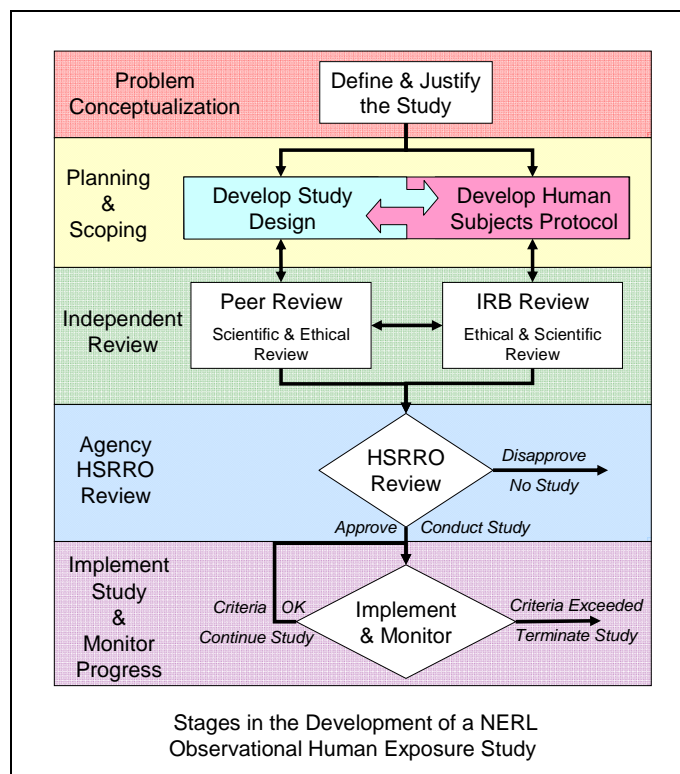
Problem Conceptualization

Define & Justify the Study

Planning & Scoping

Develop Study Design

Develop Human Subjects Protocol

Independent Review

Peer Review
Scientific & Ethical Review

IRB Review
Ethical & Scientific Review

Agency HSRRO Review

HSRRO Review

Disapprove
No Study

Approve
Conduct Study

Implement Study & Monitor Progress

Criteria OK
Continue Study

Implement & Monitor

Criteria Exceeded
Terminate Study

Stages in the Development of a NERL Observational Human Exposure Study